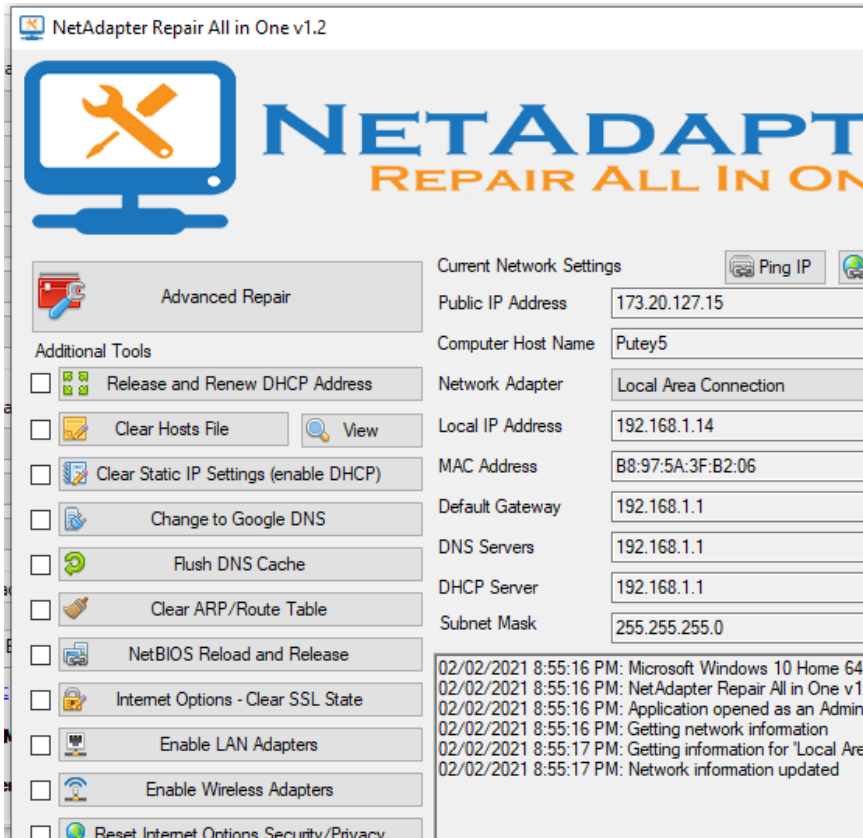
NetAdapter Repair All in One v1.2

NETADAPT
REPAIR ALL IN ON

Advanced Repair

Additional Tools

Release and Renew DHCP Address

Clear Hosts File

View

Clear Static IP Settings (enable DHCP)

Change to Google DNS

Flush DNS Cache

Clear ARP/Route Table

NetBIOS Reload and Release

Internet Options - Clear SSL State

Enable LAN Adapters

Enable Wireless Adapters

Reset Internet Options Security/Privacy

Current Network Settings

Ping IP

| | |
|---|---|
| Public IP Address | 173.20.127.15 |
| Computer Host Name | Putey5 |
| Network Adapter | Local Area Connection |
| Local IP Address | 192.168.1.14 |
| MAC Address | B8:97:5A:3F:B2:06 |
| Default Gateway | 192.168.1.1 |
| DNS Servers | 192.168.1.1 |
| DHCP Server | 192.168.1.1 |
| Subnet Mask | 255.255.255.0 |

02/02/2021 8:55:16 PM: Microsoft Windows 10 Home 64
02/02/2021 8:55:16 PM: NetAdapter Repair All in One v1
02/02/2021 8:55:16 PM: Application opened as an Admin
02/02/2021 8:55:16 PM: Getting network information
02/02/2021 8:55:17 PM: Getting information for 'Local Are
02/02/2021 8:55:17 PM: Network information updated